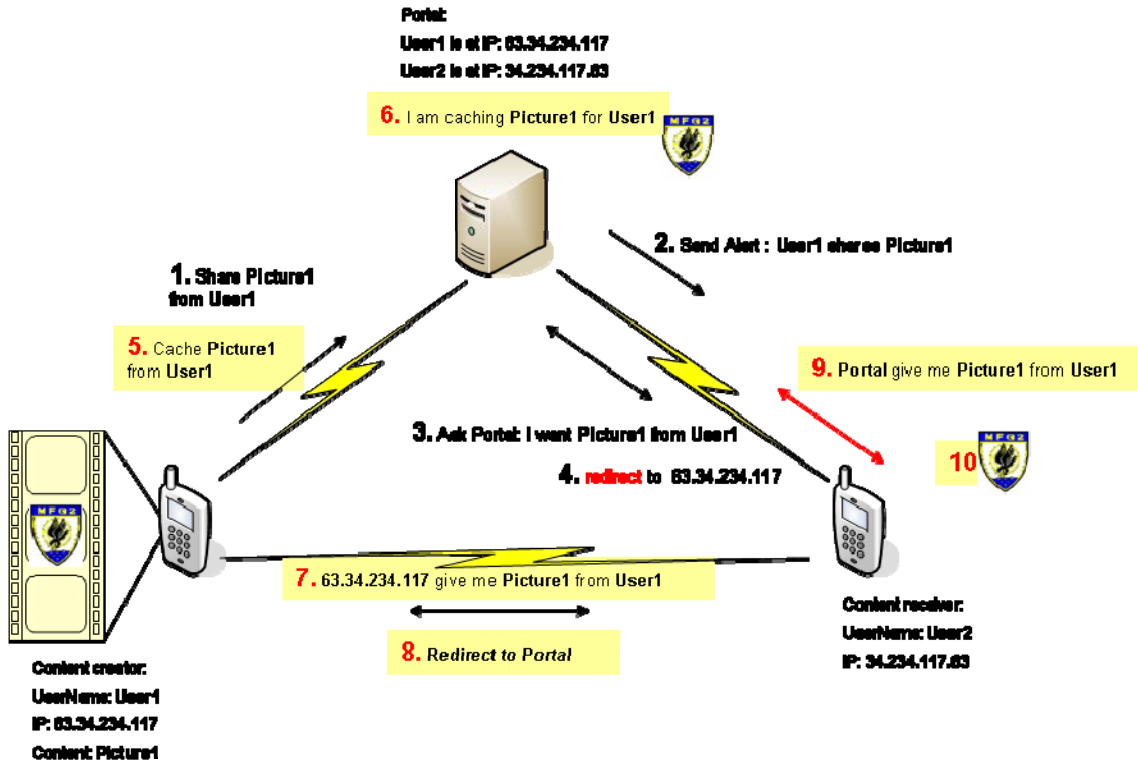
Portal:
User1 is at IP: 63.34.234.117
User2 is at IP: 34.234.117.63

6. I am caching Picture1 for User1

MFG2

2. Send Alert : User1 shares Picture1

1. Share Picture1 from User1

5. Cache Picture1 from User1

9. Portal give me Picture1 from User1

3. Ask Portal: I want Picture1 from User1

4. redirect to 63.34.234.117

10

MFG2

MFG2

7. 63.34.234.117 give me Picture1 from User1

8. Redirect to Portal

Content receiver:
UserName: User2
IP: 34.234.117.63

Content creator:
UserName: User1
IP: 63.34.234.117
Content: Picture1